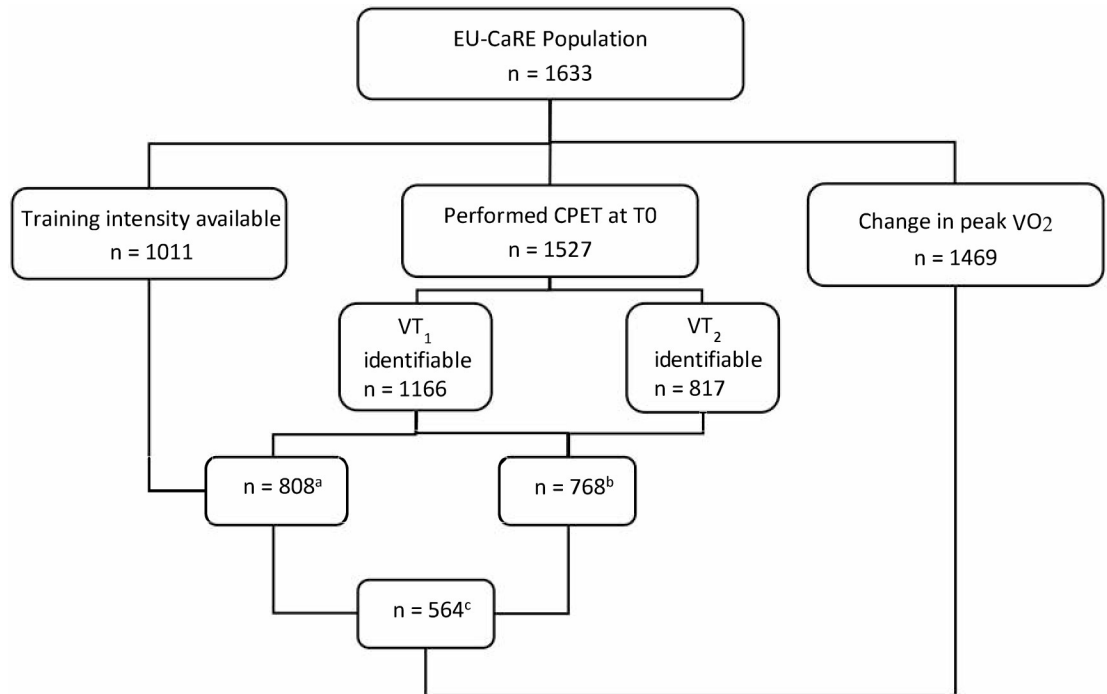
EU-CaRE Population
n = 1633

Training intensity available
n = 1011

Performed CPET at T0
n = 1527

Change in peak $VO_2$
n = 1469

$VT_1$
identifiable
n = 1166

$VT_2$
identifiable
n = 817

n = 808$^a$

n = 768$^b$

n = 564$^c$